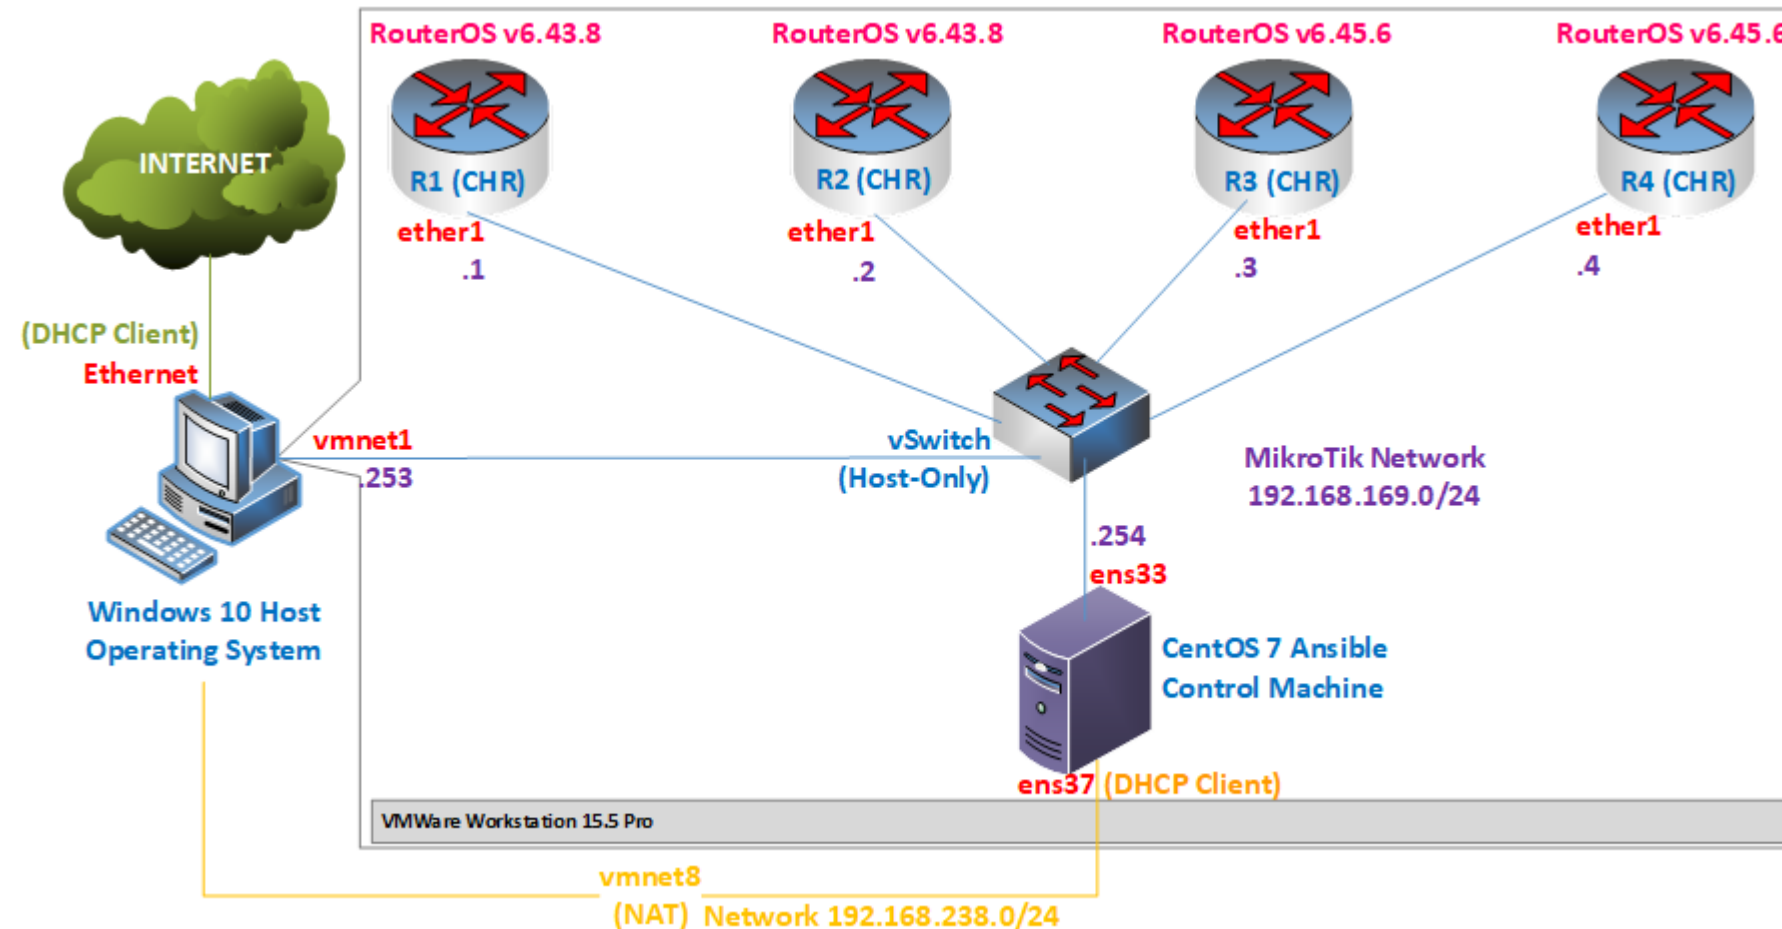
RouterOS v6.43.8
RouterOS v6.43.8
RouterOS v6.45.6
RouterOS v6.45.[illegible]

INTERNET

R1 (CHR)
ether1
.1

R2 (CHR)
ether1
.2

R3 (CHR)
ether1
.3

R4 (CHR)
ether1
.4

(DHCP Client)
Ethernet

vmnet1
.253

vSwitch
(Host-Only)

MikroTik Network
192.168.169.0/24

.254
ens33

Windows 10 Host
Operating System

CentOS 7 Ansible
Control Machine

ens37 (DHCP Client)

VMWare Workstation 15.5 Pro

vmnet8
(NAT) Network 192.168.238.0/24